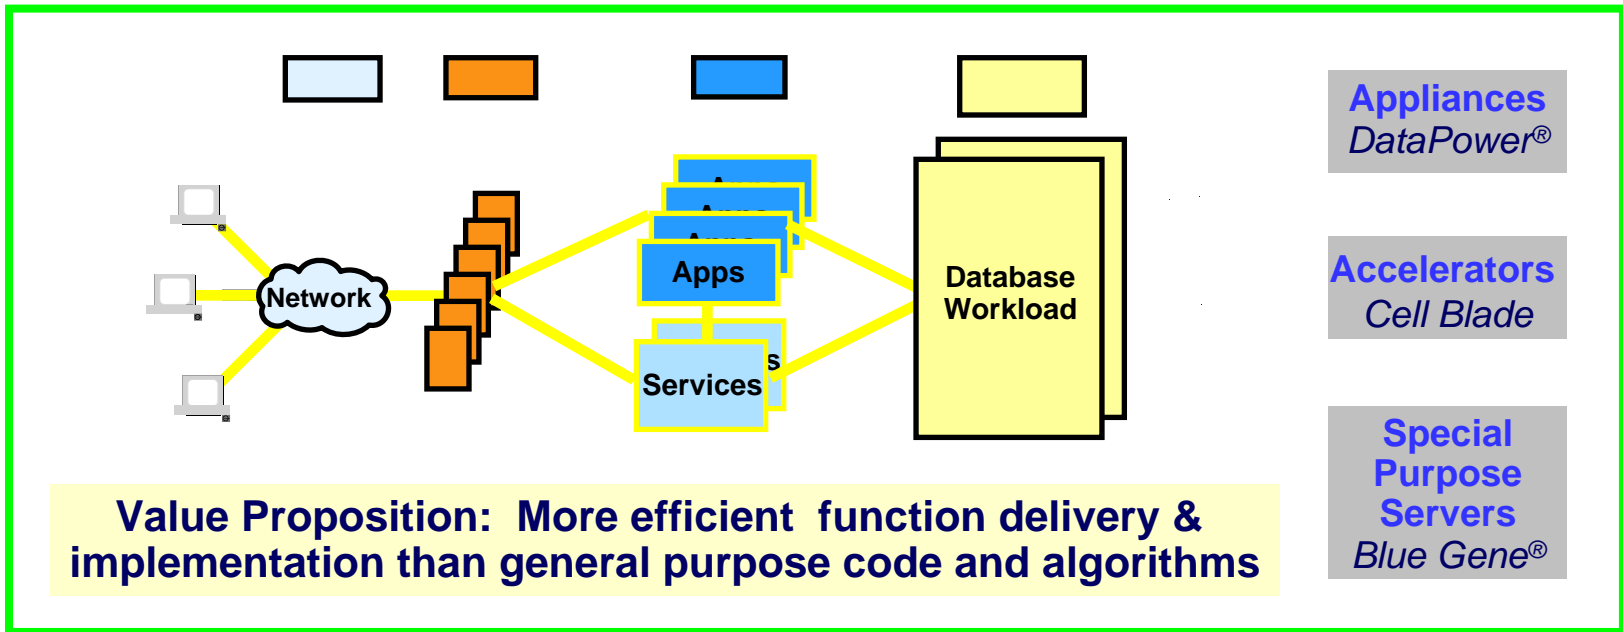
Appliances
DataPower®

Accelerators
Cell Blade

Special Purpose Servers
Blue Gene®

Network

Apps

Services

Database Workload

Value Proposition: More efficient function delivery & implementation than general purpose code and algorithms